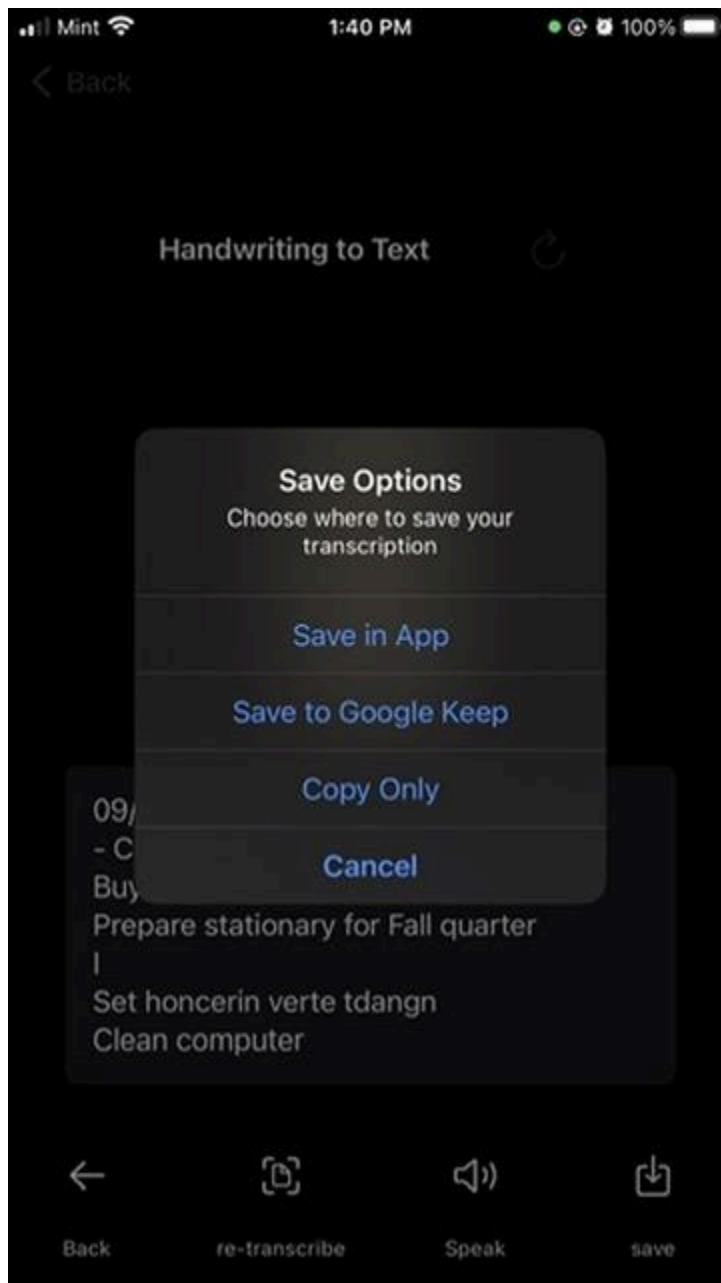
Mint 1:40 PM 100%

Back

Handwriting to Text

Save Options
Choose where to save your transcription

Save in App

Save to Google Keep

Copy Only

Cancel

09/
- C
Buy
Prepare stationary for Fall quarter
I
Set honcerin verte tdangn
Clean computer

Back
re-transcribe
Speak
save